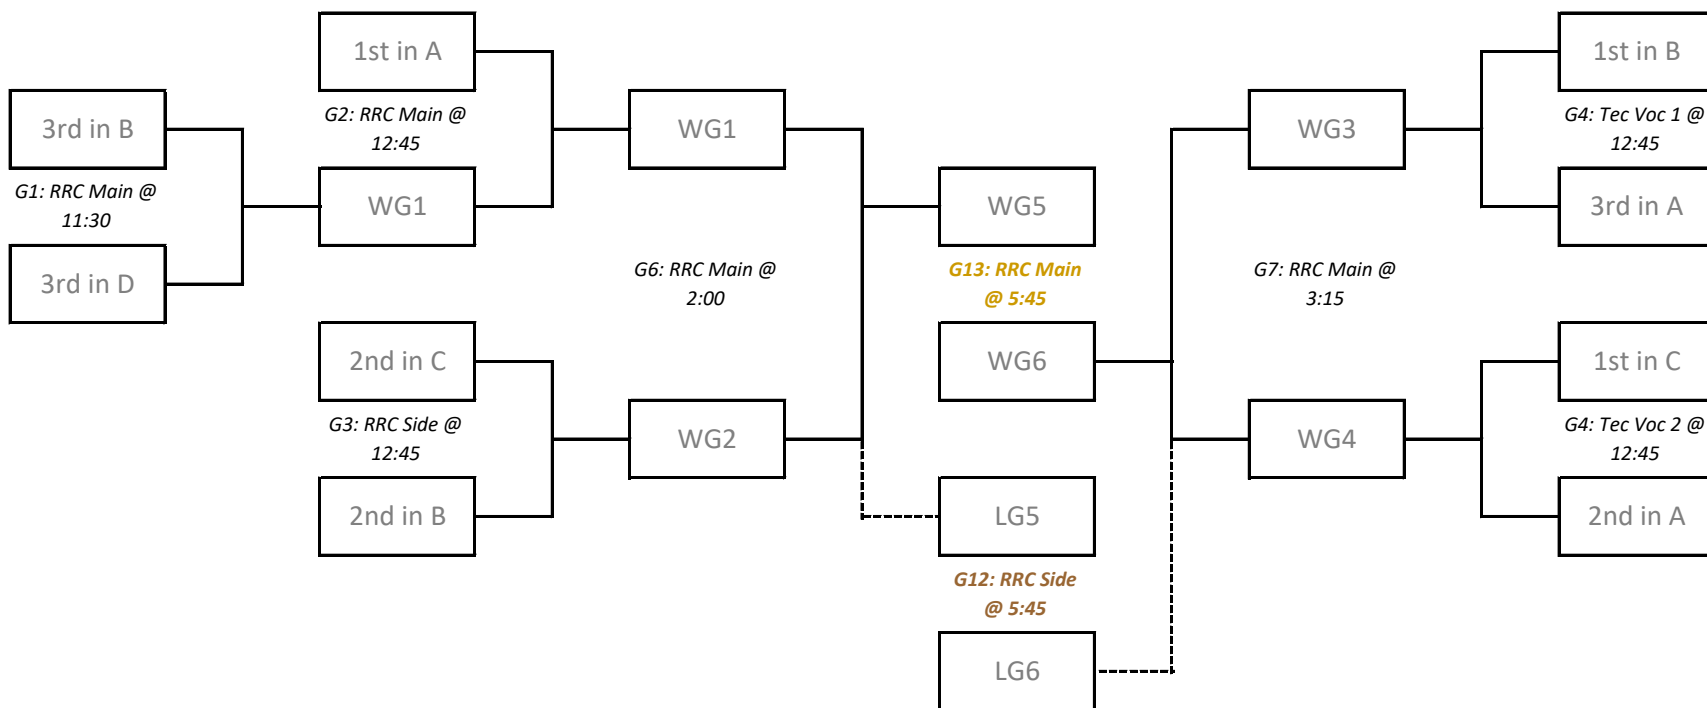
3rd in B

G1: RRC Main @ 11:30

3rd in D

1st in A

G2: RRC Main @ 12:45

WG1

2nd in C

G3: RRC Side @ 12:45

2nd in B

WG1

G6: RRC Main @ 2:00

WG2

WG5

G13: RRC Main @ 5:45

WG6

LG5

G12: RRC Side @ 5:45

LG6

WG3

G7: RRC Main @ 3:15

WG4

1st in B

G4: Tec Voc 1 @ 12:45

3rd in A

1st in C

G4: Tec Voc 2 @ 12:45

2nd in A